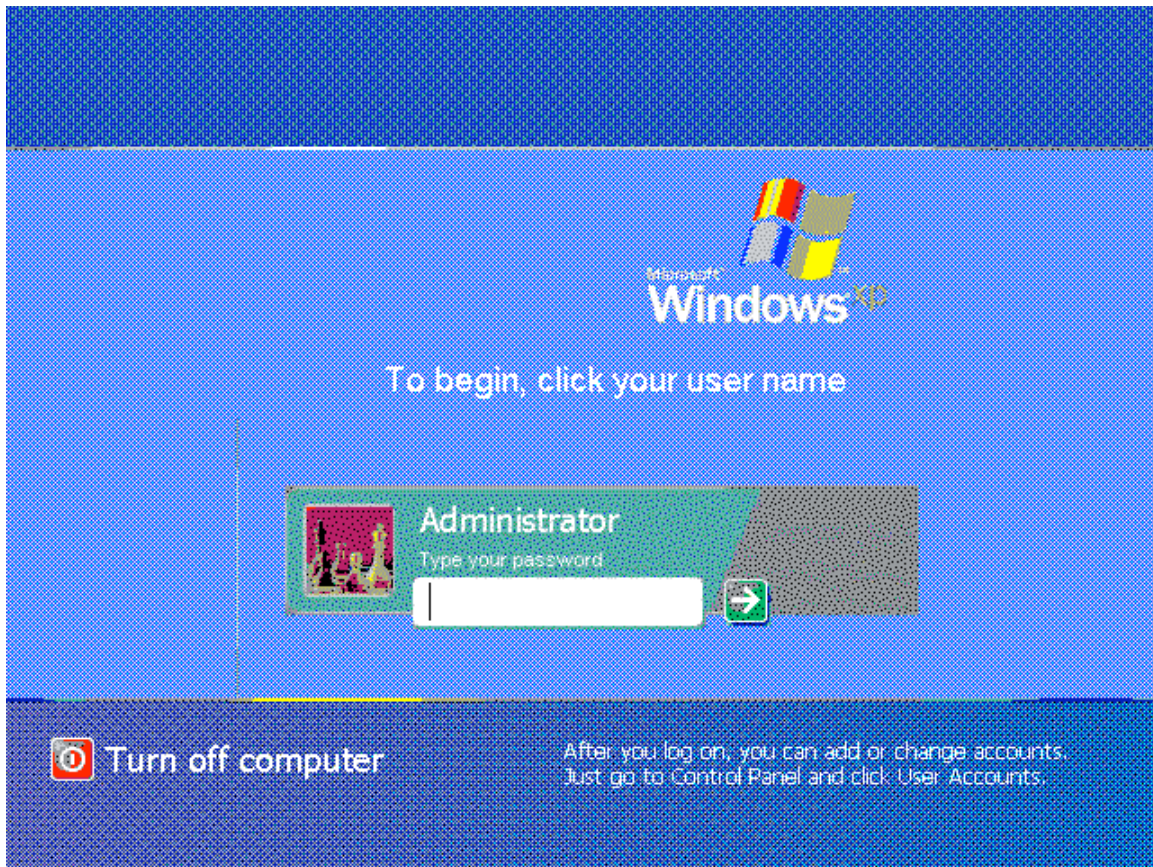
Microsoft
Windows xp

To begin, click your user name

Administrator
Type your password

Turn off computer

After you log on, you can add or change accounts. Just go to Control Panel and click User Accounts.